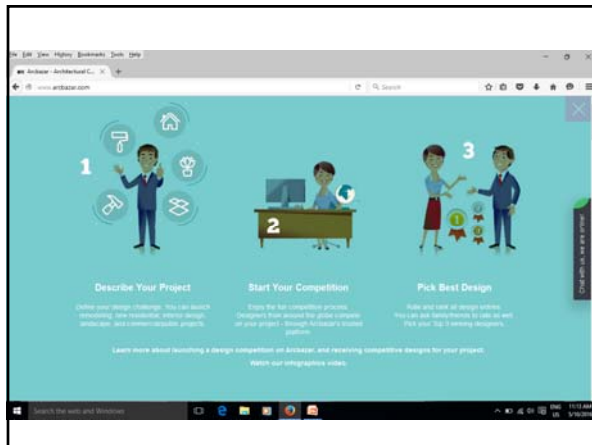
File Edit View History Bookmarks Tools Help

Arcbazar - Architectural C... × +

www.arcbazar.com

Search

1

2

3

Describe Your Project

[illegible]

Start Your Competition

Enjoy the fair competition process. Designers from around the globe compete on your project - through Arcbazar's trusted platform.

Pick Best Design

Rate and rank all design entries. You can ask family/friends to rate as well. Pick your Top 3 winning designers.

Learn more about launching a design competition on Arcbazar, and receiving competitive designs for your project.

Watch our infographics video.

Chat with us, we are online!

Search the web and Windows

ENG US 11:13 AM 5/16/2016